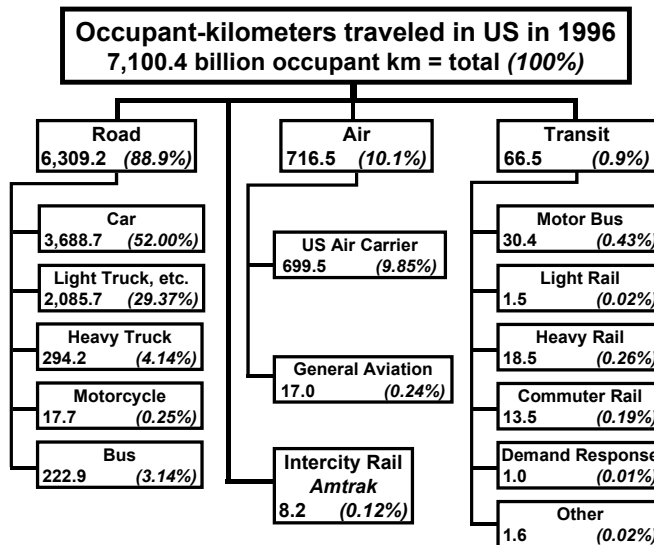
Occupant-kilometers traveled in US in 1996
7,100.4 billion occupant km = total *(100%)*

Road
6,309.2 *(88.9%)*

Car
3,688.7 *(52.00%)*

Light Truck, etc.
2,085.7 *(29.37%)*

Heavy Truck
294.2 *(4.14%)*

Motorcycle
17.7 *(0.25%)*

Bus
222.9 *(3.14%)*

Air
716.5 *(10.1%)*

US Air Carrier
699.5 *(9.85%)*

General Aviation
17.0 *(0.24%)*

Intercity Rail
*Amtrak*
8.2 *(0.12%)*

Transit
66.5 *(0.9%)*

Motor Bus
30.4 *(0.43%)*

Light Rail
1.5 *(0.02%)*

Heavy Rail
18.5 *(0.26%)*

Commuter Rail
13.5 *(0.19%)*

Demand Response
1.0 *(0.01%)*

Other
1.6 *(0.02%)*